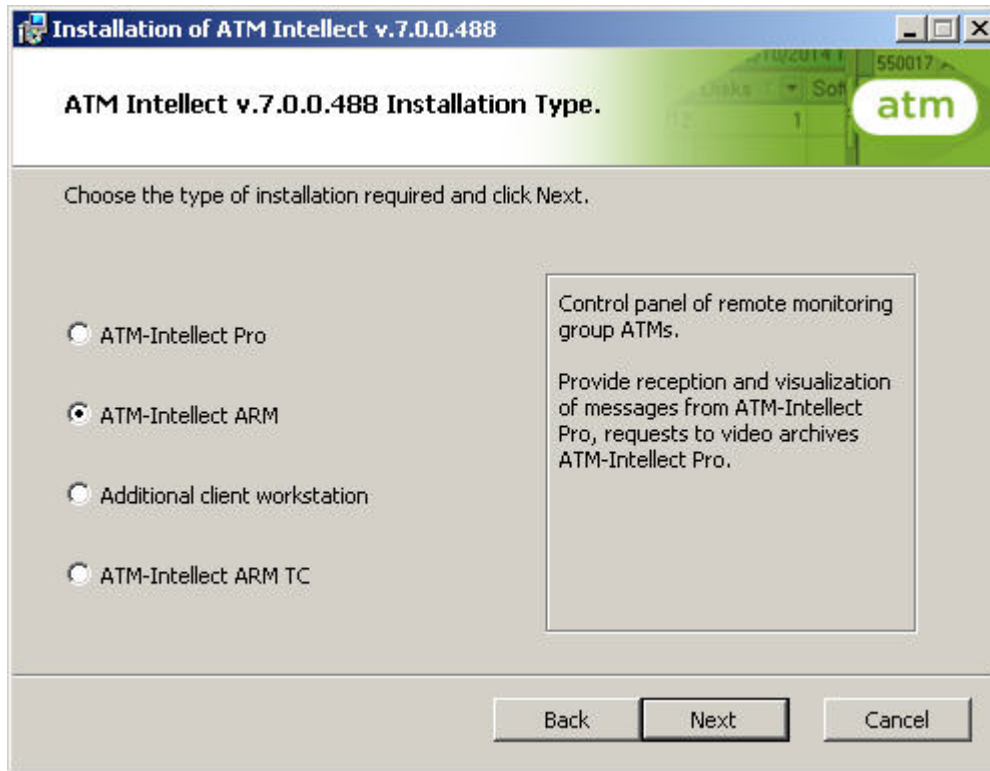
Installation of ATM Intellect v.7.0.0.488

ATM Intellect v.7.0.0.488 Installation Type.

atm

Choose the type of installation required and click Next.

ATM-Intellect Pro

ATM-Intellect ARM

Additional client workstation

ATM-Intellect ARM TC

Control panel of remote monitoring group ATMs.

Provide reception and visualization of messages from ATM-Intellect Pro, requests to video archives ATM-Intellect Pro.

Back
Next
Cancel